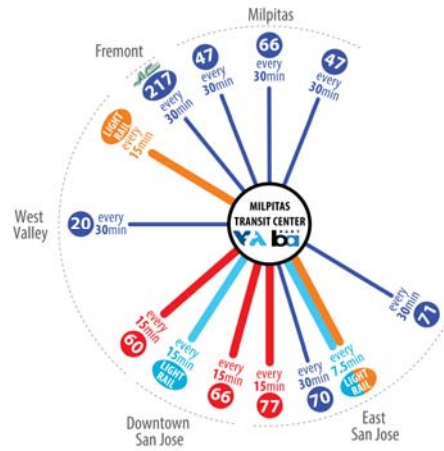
Milpitas

Fremont

217

47 every 30min

66 every 30min

47 every 30min

LIGHT RAIL every 15min

West Valley

20 every 30min

MILPITAS TRANSIT CENTER

VTA bart

every 30min 71

60 every 15min

LIGHT RAIL every 15min

66 every 15min

77 every 15min

70 every 30min

LIGHT RAIL every 7.5min

Downtown San Jose

East San Jose